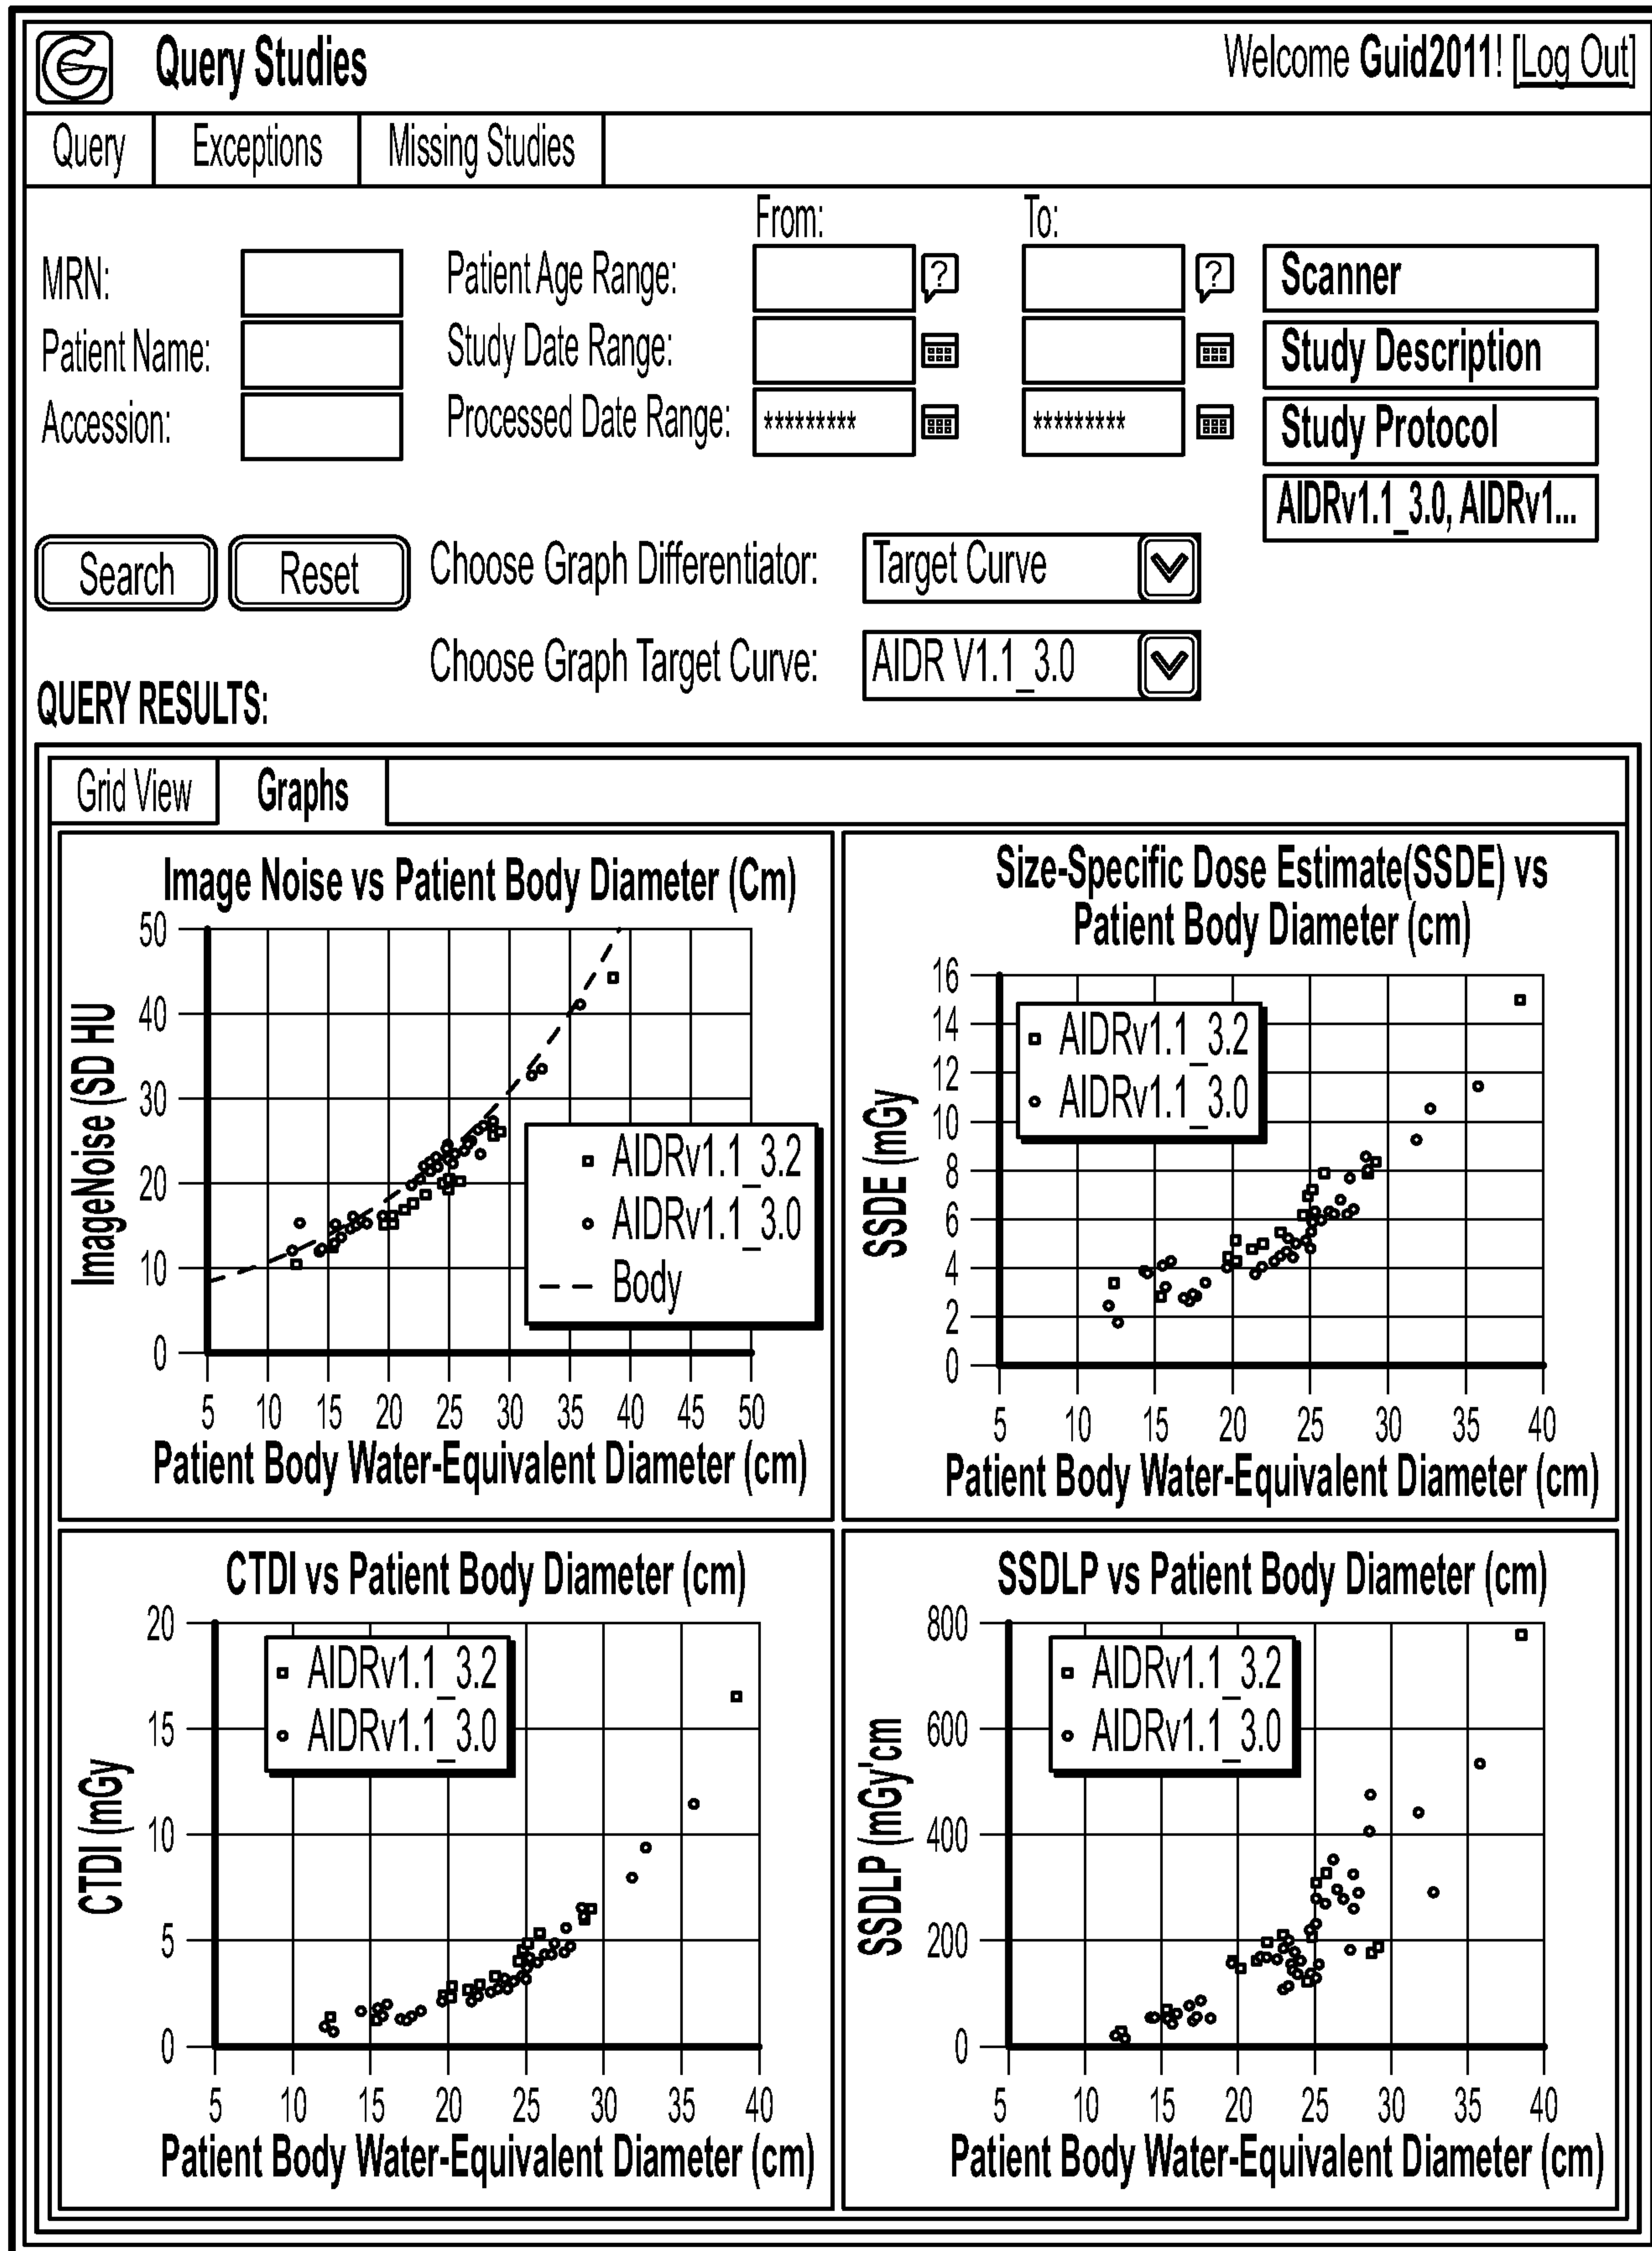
Query Studies

Welcome Guid2011! [Log Out]

Query | Exceptions | Missing Studies

From: To:

MRN:

Patient Name:

Accession:

Patient Age Range:

Study Date Range:

Processed Date Range: ********* *********

Scanner

Study Description

Study Protocol

AIDRv1.1_3.0, AIDRv1...

Search Reset

Choose Graph Differentiator: Target Curve

Choose Graph Target Curve: AIDR V1.1_3.0

QUERY RESULTS:

Grid View | Graphs

Image Noise vs Patient Body Diameter (Cm)

ImageNoise (SD HU

50 40 30 20 10 0

5 10 15 20 25 30 35 40 45 50

Patient Body Water-Equivalent Diameter (cm)

AIDRv1.1_3.2
AIDRv1.1_3.0
Body

Size-Specific Dose Estimate(SSDE) vs Patient Body Diameter (cm)

SSDE (mGy)

16 14 12 10 8 6 4 2 0

5 10 15 20 25 30 35 40

Patient Body Water-Equivalent Diameter (cm)

AIDRv1.1_3.2
AIDRv1.1_3.0

CTDI vs Patient Body Diameter (cm)

CTDI (mGy)

20 15 10 5 0

5 10 15 20 25 30 35 40

Patient Body Water-Equivalent Diameter (cm)

AIDRv1.1_3.2
AIDRv1.1_3.0

SSDLP vs Patient Body Diameter (cm)

SSDLP (mGy'cm

800 600 400 200 0

5 10 15 20 25 30 35 40

Patient Body Water-Equivalent Diameter (cm)

AIDRv1.1_3.2
AIDRv1.1_3.0